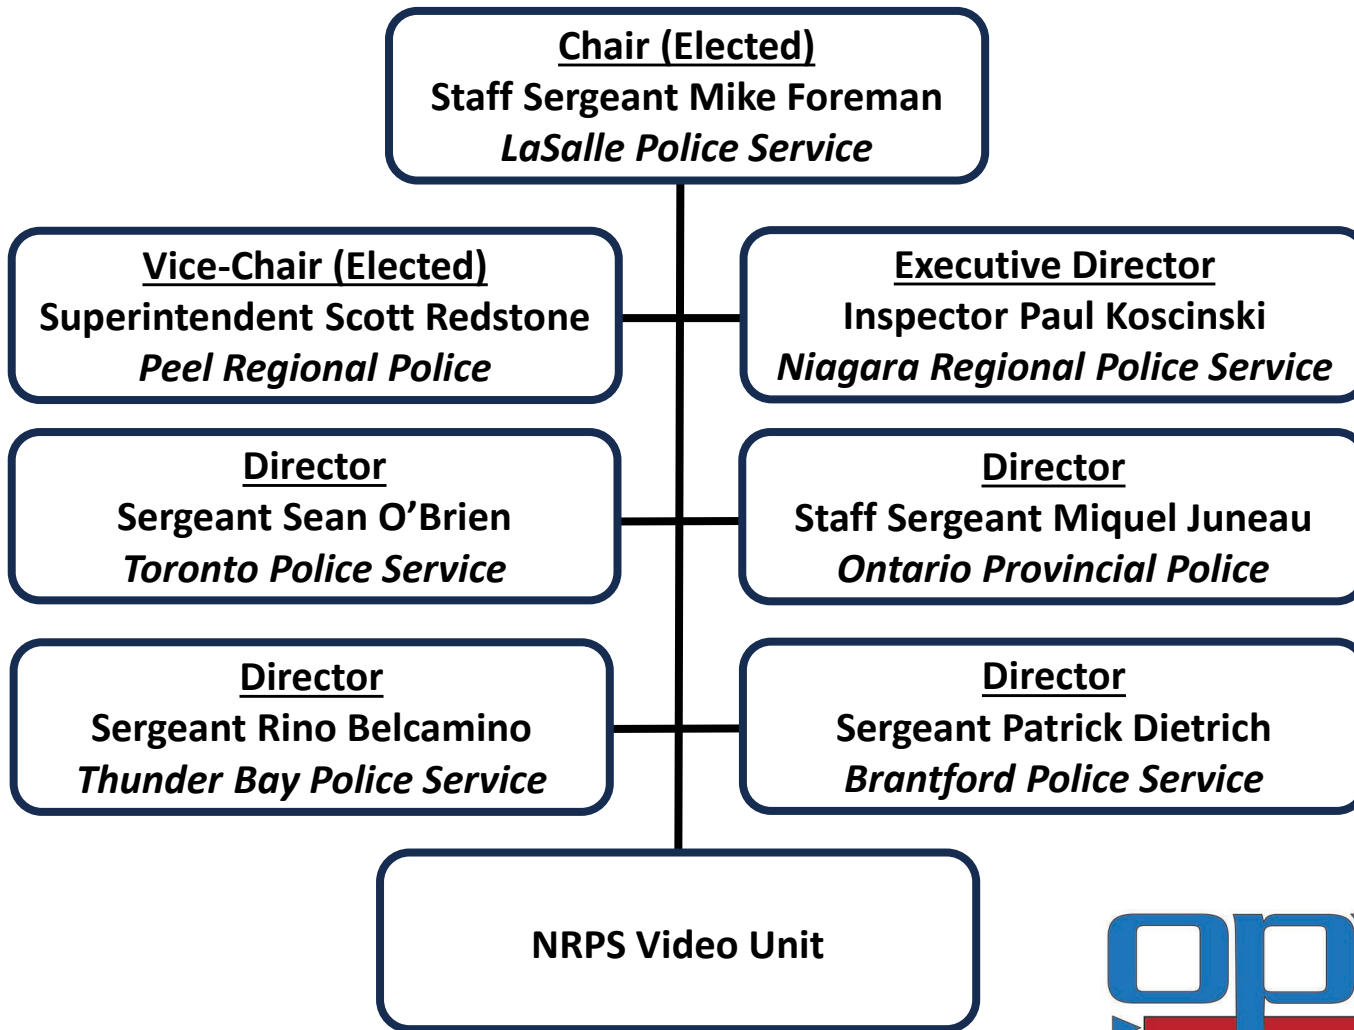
Chair (Elected)
Staff Sergeant Mike Foreman
*LaSalle Police Service*

Vice-Chair (Elected)
Superintendent Scott Redstone
*Peel Regional Police*

Executive Director
Inspector Paul Koscinski
*Niagara Regional Police Service*

Director
Sergeant Sean O'Brien
*Toronto Police Service*

Director
Staff Sergeant Miquel Juneau
*Ontario Provincial Police*

Director
Sergeant Rino Belcamino
*Thunder Bay Police Service*

Director
Sergeant Patrick Dietrich
*Brantford Police Service*

NRPS Video Unit

op